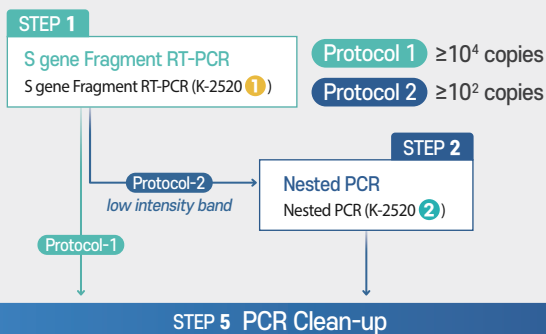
STEP 1
S gene Fragment RT-PCR
S gene Fragment RT-PCR (K-2520 1)

Protocol 1 $\geq 10^4$ copies
Protocol 2 $\geq 10^2$ copies

STEP 2
Nested PCR
Nested PCR (K-2520 2)

Protocol-2
low intensity band

Protocol-1

STEP 5 PCR Clean-up